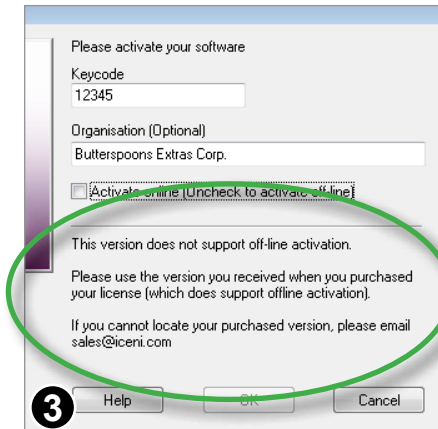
Please activate your software

Keycode
12345

Organisation (Optional)
Butterspoons Extras Corp.

Activate online (Uncheck to activate off-line)

This version does not support off-line activation.

Please use the version you received when you purchased your license (which does support offline activation).

If you cannot locate your purchased version, please email sales@iceni.com

3

Help
OK
Cancel